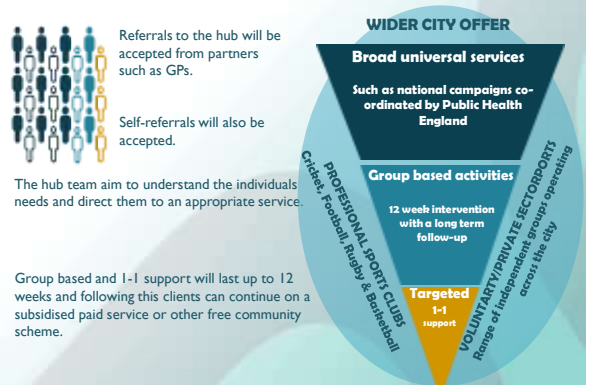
Referrals to the hub will be accepted from partners such as GPs.

Self-referrals will also be accepted.

The hub team aim to understand the individuals needs and direct them to an appropriate service.

Group based and 1-1 support will last up to 12 weeks and following this clients can continue on a subsidised paid service or other free community scheme.

WIDER CITY OFFER

Broad universal services

Such as national campaigns co-ordinated by Public Health England

Group based activities

12 week intervention with a long term follow-up

Targeted 1-1 support

PROFESSIONAL SPORTS CLUBS Cricket, Football, Rugby & Basketball

VOLUNTARTY/PRIVATE SECTORPORTS Range of independent groups operating across the city